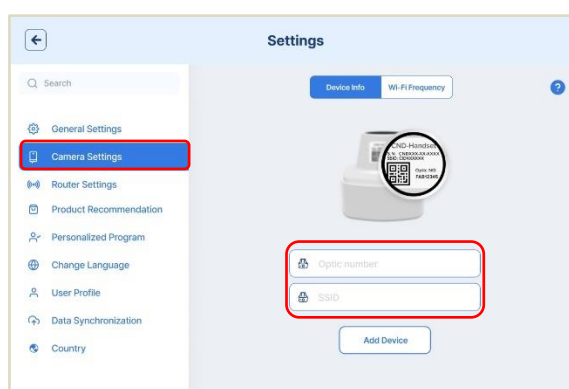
Settings

Search

General Settings
Camera Settings
Router Settings
Product Recommendation
Personalized Program
Change Language
User Profile
Data Synchronization
Country

Device Info
Wi-Fi Frequency
?

CND-Handset
S/N: CNEXXX.XX.XXXX
SSID: CKXXXXXX
Optic NO:
FAB12345

Optic number
SSID
Add Device